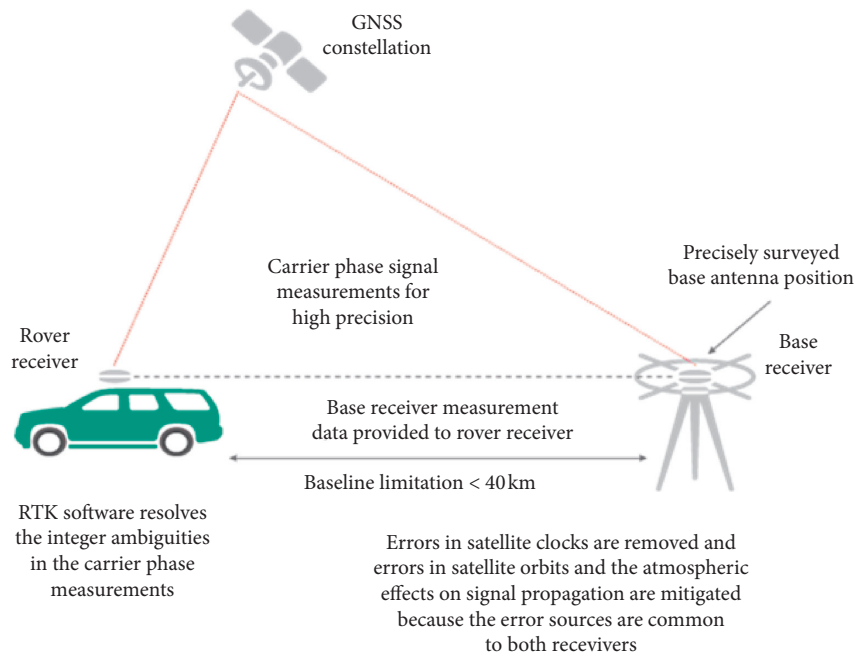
GNSS constellation

Precisely surveyed base antenna position

Carrier phase signal measurements for high precision

Rover receiver

Base receiver

Base receiver measurement data provided to rover receiver

Baseline limitation < 40 km

RTK software resolves the integer ambiguities in the carrier phase measurements

Errors in satellite clocks are removed and errors in satellite orbits and the atmospheric effects on signal propagation are mitigated because the error sources are common to both recevivers